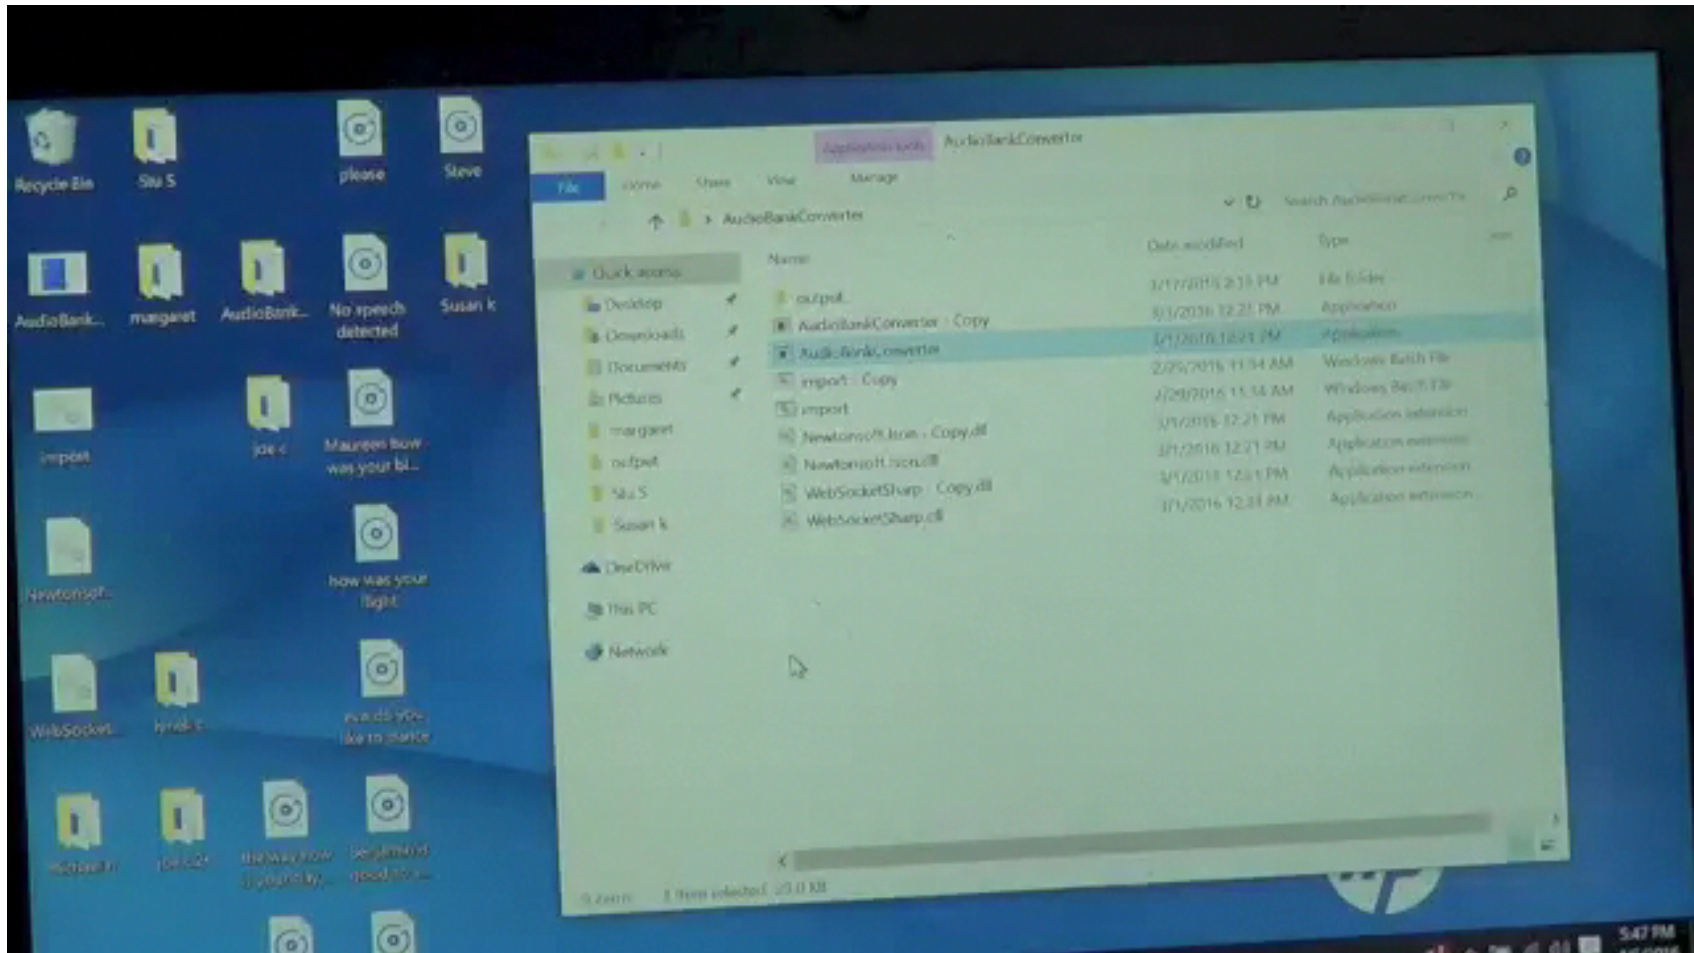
Recycle Bin
Stu S
please
Steve
AudioBank...
margaret
AudioBank...
No speech detected
Susan k
import
joe c
Maureen how was your bi...
Newtonsof...
how was your flight
WebSocket...
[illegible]
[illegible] do you like to dance
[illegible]
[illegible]
the way how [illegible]
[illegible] good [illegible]

Application tools AudioBankConverter
File Home Share View Manage
AudioBankConverter
Search AudioBankConverter
Quick access
Desktop
Downloads
Documents
Pictures
margaret
output
Stu S
Susan k
OneDrive
This PC
Network

| Name | Date modified | Type |
|---|---|---|
| output | 3/17/2016 2:11 PM | File folder |
| AudioBankConverter - Copy | 3/1/2016 12:21 PM | Application |
| AudioBankConverter | 3/1/2016 12:21 PM | Application |
| import - Copy | 2/29/2016 11:34 AM | Windows Batch File |
| import | 2/29/2016 11:34 AM | Windows Batch File |
| Newtonsoft.Json - Copy.dll | 3/1/2016 12:21 PM | Application extension |
| Newtonsoft.Json.dll | 3/1/2016 12:21 PM | Application extension |
| WebSocketSharp - Copy.dll | 3/1/2016 12:21 PM | Application extension |
| WebSocketSharp.dll | 3/1/2016 12:21 PM | Application extension |

9 items 1 item selected 25.0 KB
5:47 PM